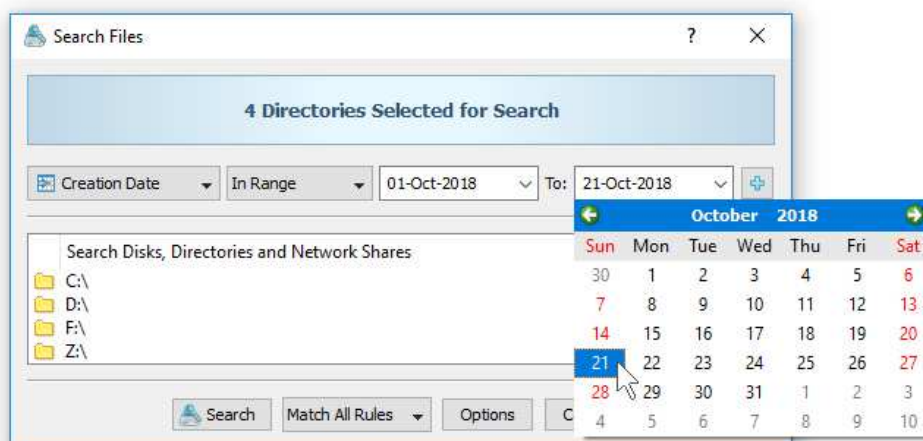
Search Files

?

4 Directories Selected for Search

Creation Date | In Range | 01-Oct-2018 | To: | 21-Oct-2018

Search Disks, Directories and Network Shares

C:\
D:\
F:\
Z:\

Search | Match All Rules | Options | C

October 2018

| Sun | Mon | Tue | Wed | Thu | Fri | Sat |
|---|---|---|---|---|---|---|
| 30 | 1 | 2 | 3 | 4 | 5 | 6 |
| 7 | 8 | 9 | 10 | 11 | 12 | 13 |
| 14 | 15 | 16 | 17 | 18 | 19 | 20 |
| 21 | 22 | 23 | 24 | 25 | 26 | 27 |
| 28 | 29 | 30 | 31 | 1 | 2 | 3 |
| 4 | 5 | 6 | 7 | 8 | 9 | 10 |